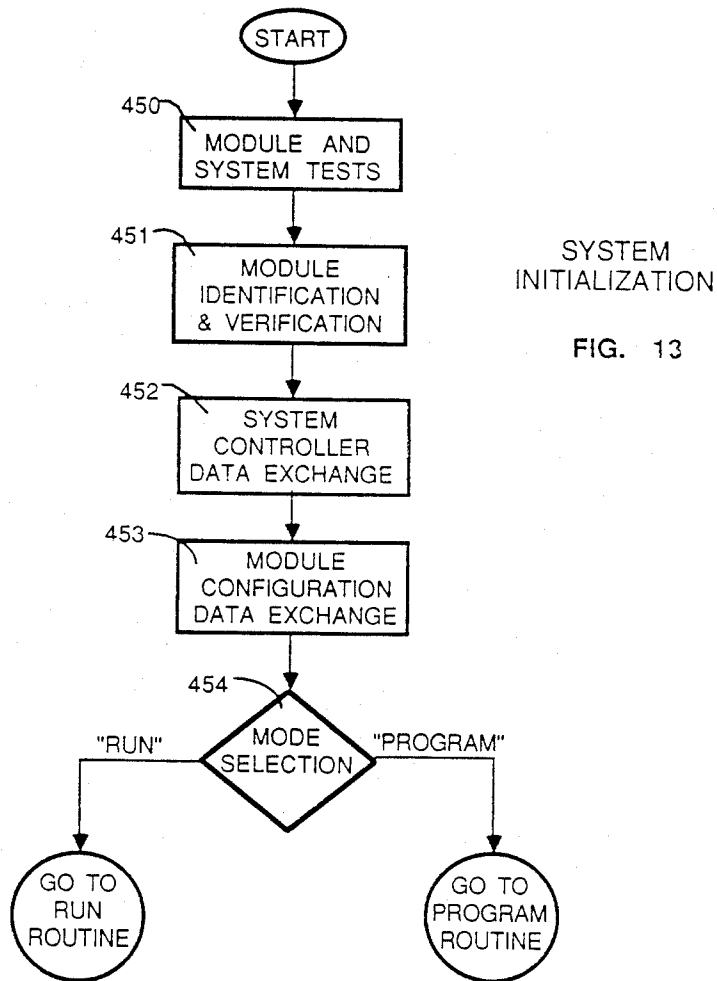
START

450 MODULE AND SYSTEM TESTS

451 MODULE IDENTIFICATION & VERIFICATION

SYSTEM INITIALIZATION

FIG. 13

452 SYSTEM CONTROLLER DATA EXCHANGE

453 MODULE CONFIGURATION DATA EXCHANGE

454 MODE SELECTION

"RUN"

"PROGRAM"

GO TO RUN ROUTINE

GO TO PROGRAM ROUTINE